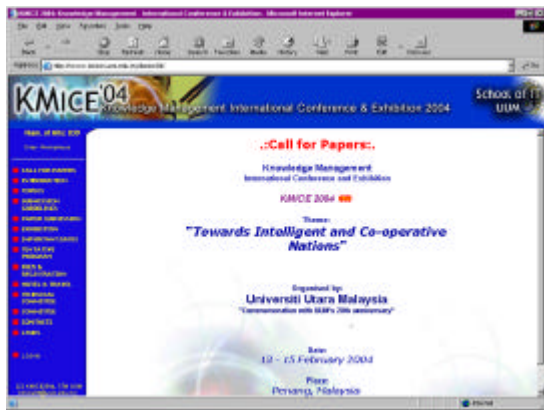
KMICE 2004 Knowledge Management International Conference & Exhibition - Microsoft Internet Explorer

File Edit View Favorites Tools Help

Back Forward Stop Refresh Home Search Favorites Media History Mail Print Edit Discuss

Address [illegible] Go

KMICE'04 Knowledge Management International Conference & Exhibition 2004

School of IT UUM

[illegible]

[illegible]

.:Call for Papers:.

Knowledge Management
International Conference and Exhibition

KMICE 2004 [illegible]

Theme:
"Towards Intelligent and Co-operative Nations"

Organized by:
Universiti Utara Malaysia
"Commemoration with UUM's 20th anniversary"

Date
13 - 15 February 2004

Place
Penang, Malaysia

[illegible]